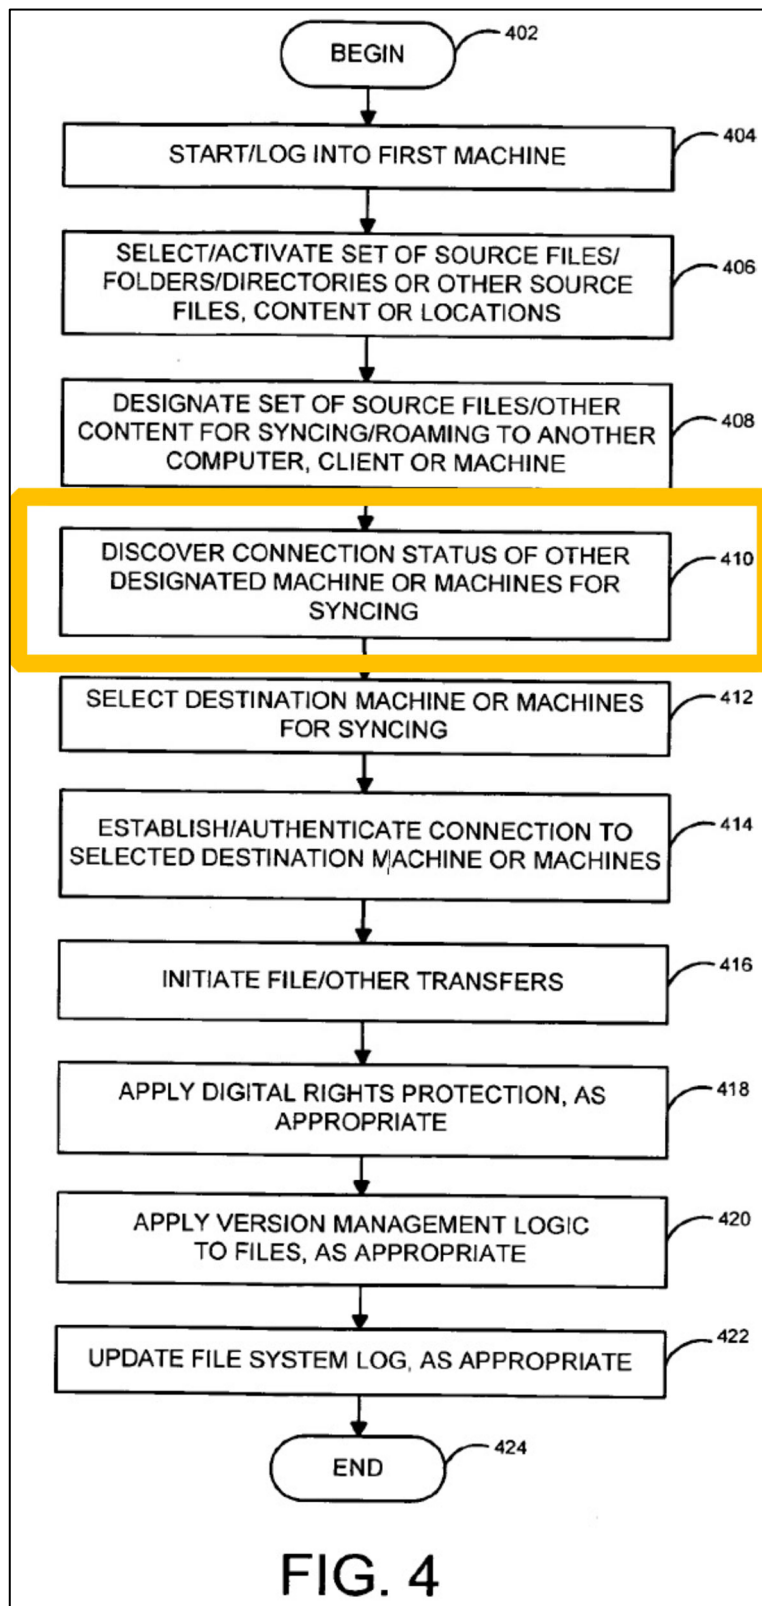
BEGIN
402

START/LOG INTO FIRST MACHINE
404

SELECT/ACTIVATE SET OF SOURCE FILES/ FOLDERS/DIRECTORIES OR OTHER SOURCE FILES, CONTENT OR LOCATIONS
406

DESIGNATE SET OF SOURCE FILES/OTHER CONTENT FOR SYNCING/ROAMING TO ANOTHER COMPUTER, CLIENT OR MACHINE
408

DISCOVER CONNECTION STATUS OF OTHER DESIGNATED MACHINE OR MACHINES FOR SYNCING
410

SELECT DESTINATION MACHINE OR MACHINES FOR SYNCING
412

ESTABLISH/AUTHENTICATE CONNECTION TO SELECTED DESTINATION MACHINE OR MACHINES
414

INITIATE FILE/OTHER TRANSFERS
416

APPLY DIGITAL RIGHTS PROTECTION, AS APPROPRIATE
418

APPLY VERSION MANAGEMENT LOGIC TO FILES, AS APPROPRIATE
420

UPDATE FILE SYSTEM LOG, AS APPROPRIATE
422

END
424

FIG. 4